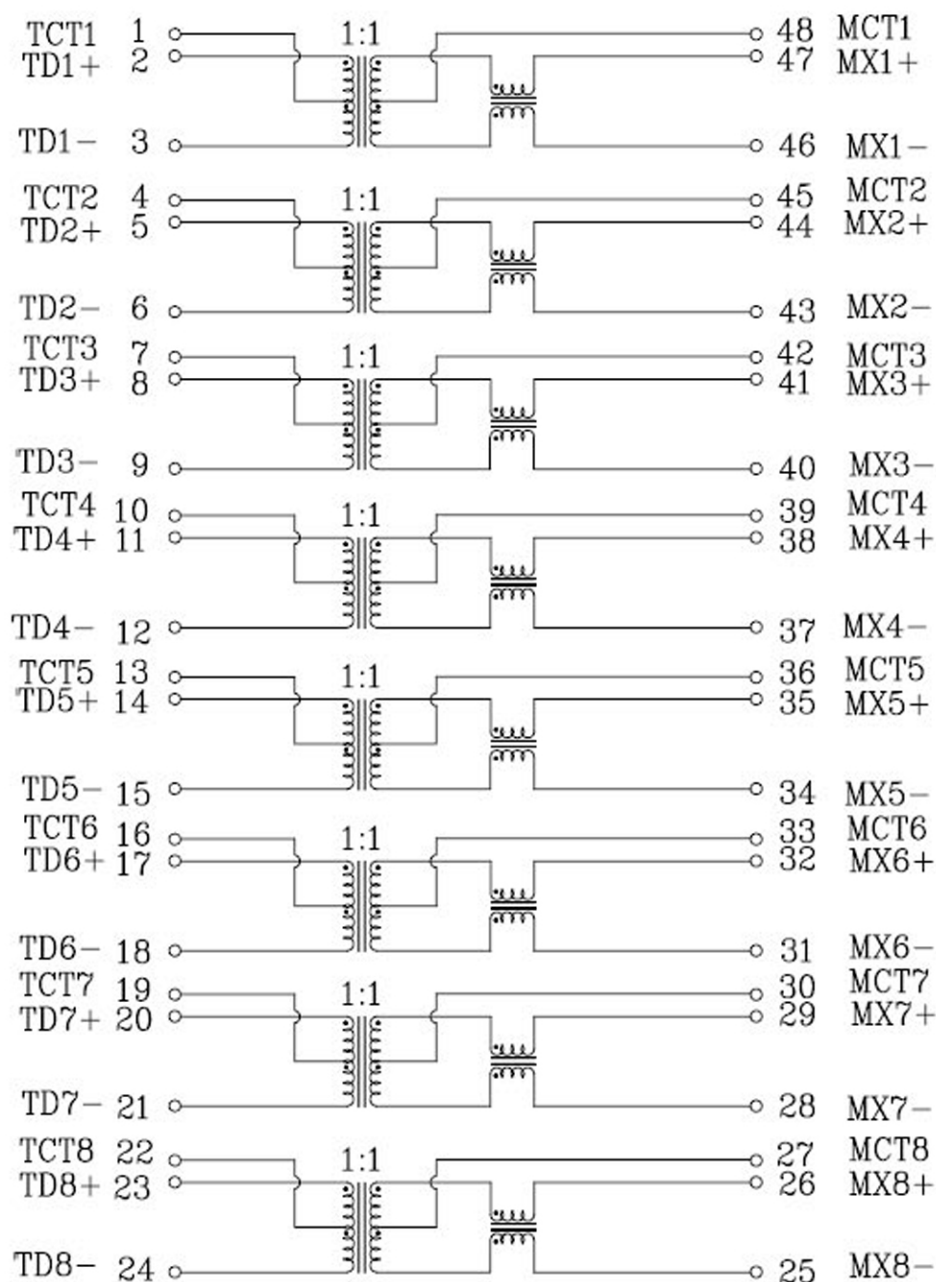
TCT1 1
TD1+ 2
TD1− 3
1:1
48 MCT1
47 MX1+
46 MX1−

TCT2 4
TD2+ 5
TD2− 6
1:1
45 MCT2
44 MX2+
43 MX2−

TCT3 7
TD3+ 8
TD3− 9
1:1
42 MCT3
41 MX3+
40 MX3−

TCT4 10
TD4+ 11
TD4− 12
1:1
39 MCT4
38 MX4+
37 MX4−

TCT5 13
TD5+ 14
TD5− 15
1:1
36 MCT5
35 MX5+
34 MX5−

TCT6 16
TD6+ 17
TD6− 18
1:1
33 MCT6
32 MX6+
31 MX6−

TCT7 19
TD7+ 20
TD7− 21
1:1
30 MCT7
29 MX7+
28 MX7−

TCT8 22
TD8+ 23
TD8− 24
1:1
27 MCT8
26 MX8+
25 MX8−